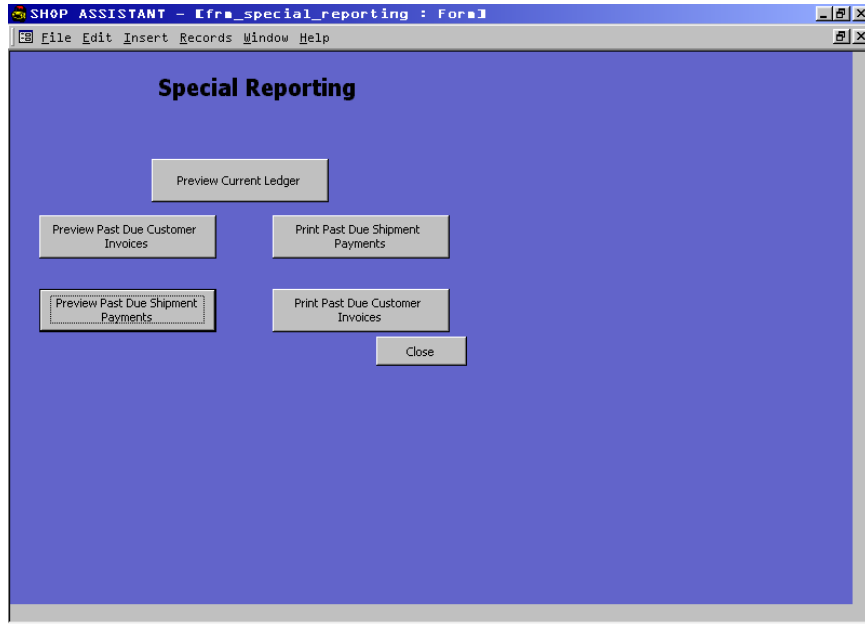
SHOP ASSISTANT - [frm_special_reporting : Form]

File Edit Insert Records Window Help

Special Reporting

Preview Current Ledger

Preview Past Due Customer Invoices

Print Past Due Shipment Payments

Preview Past Due Shipment Payments

Print Past Due Customer Invoices

Close